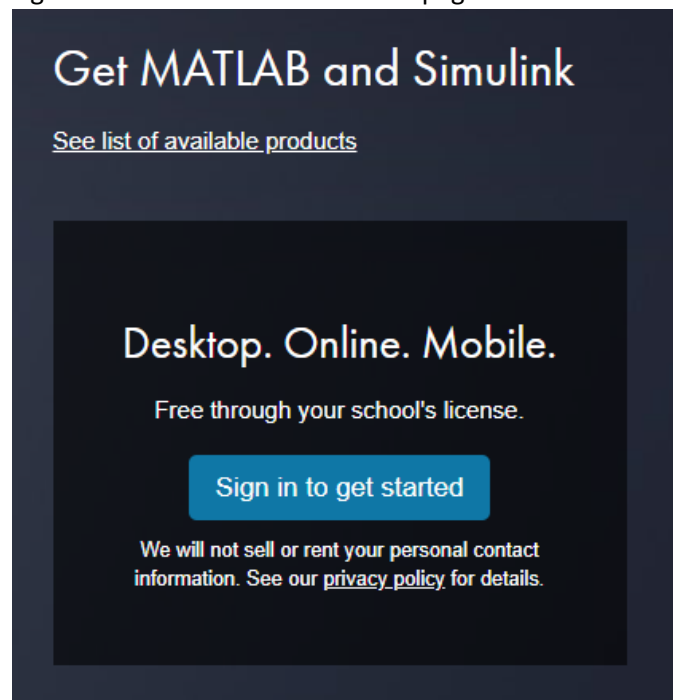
Get MATLAB and Simulink

See list of available products

Desktop. Online. Mobile.

Free through your school's license.

Sign in to get started

We will not sell or rent your personal contact information. See our privacy policy for details.